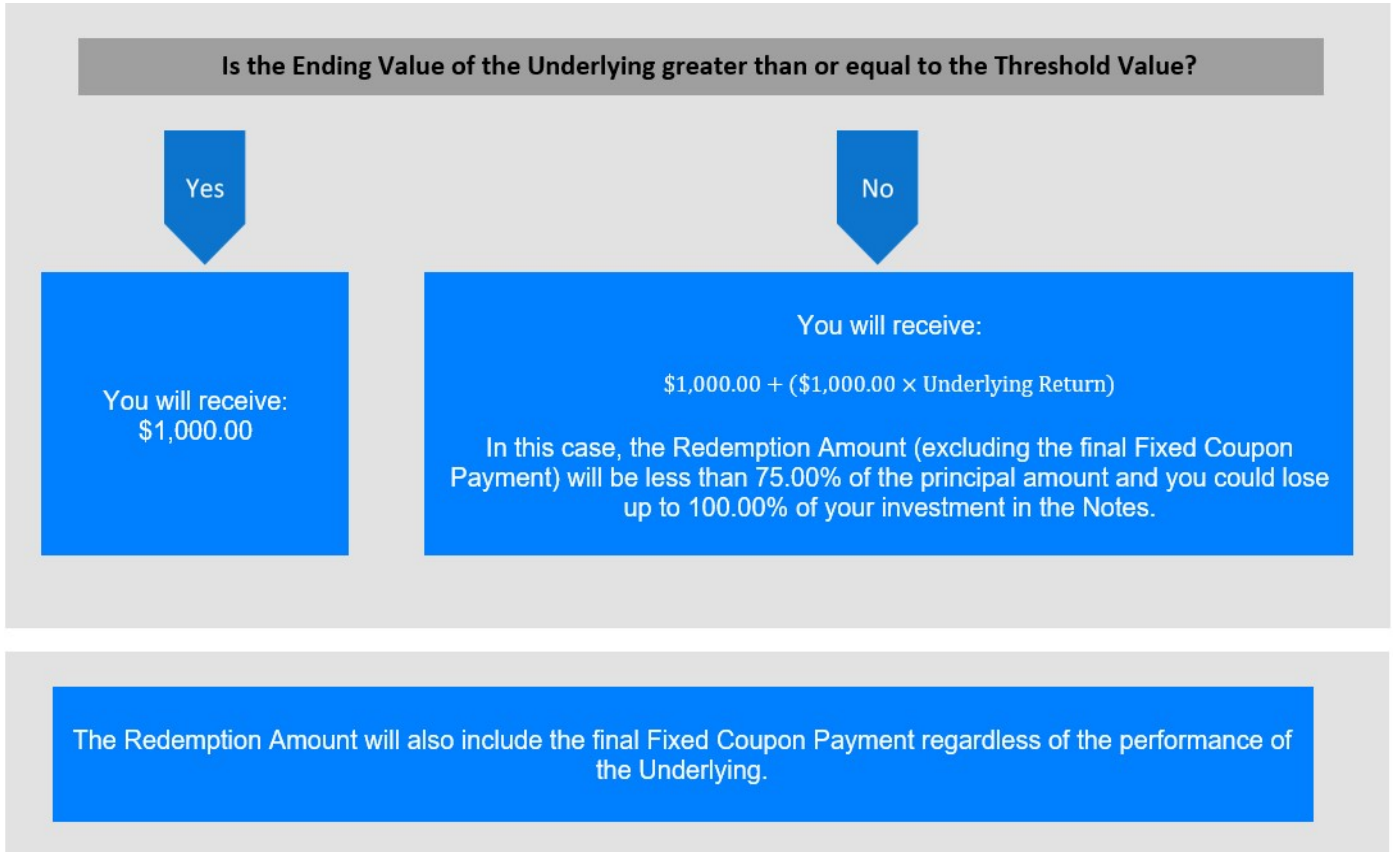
Is the Ending Value of the Underlying greater than or equal to the Threshold Value?

Yes

No

You will receive:
\$1,000.00

You will receive:

$\$1{,}000.00 + (\$1{,}000.00 \times \text{Underlying Return})$

In this case, the Redemption Amount (excluding the final Fixed Coupon Payment) will be less than 75.00% of the principal amount and you could lose up to 100.00% of your investment in the Notes.

The Redemption Amount will also include the final Fixed Coupon Payment regardless of the performance of the Underlying.